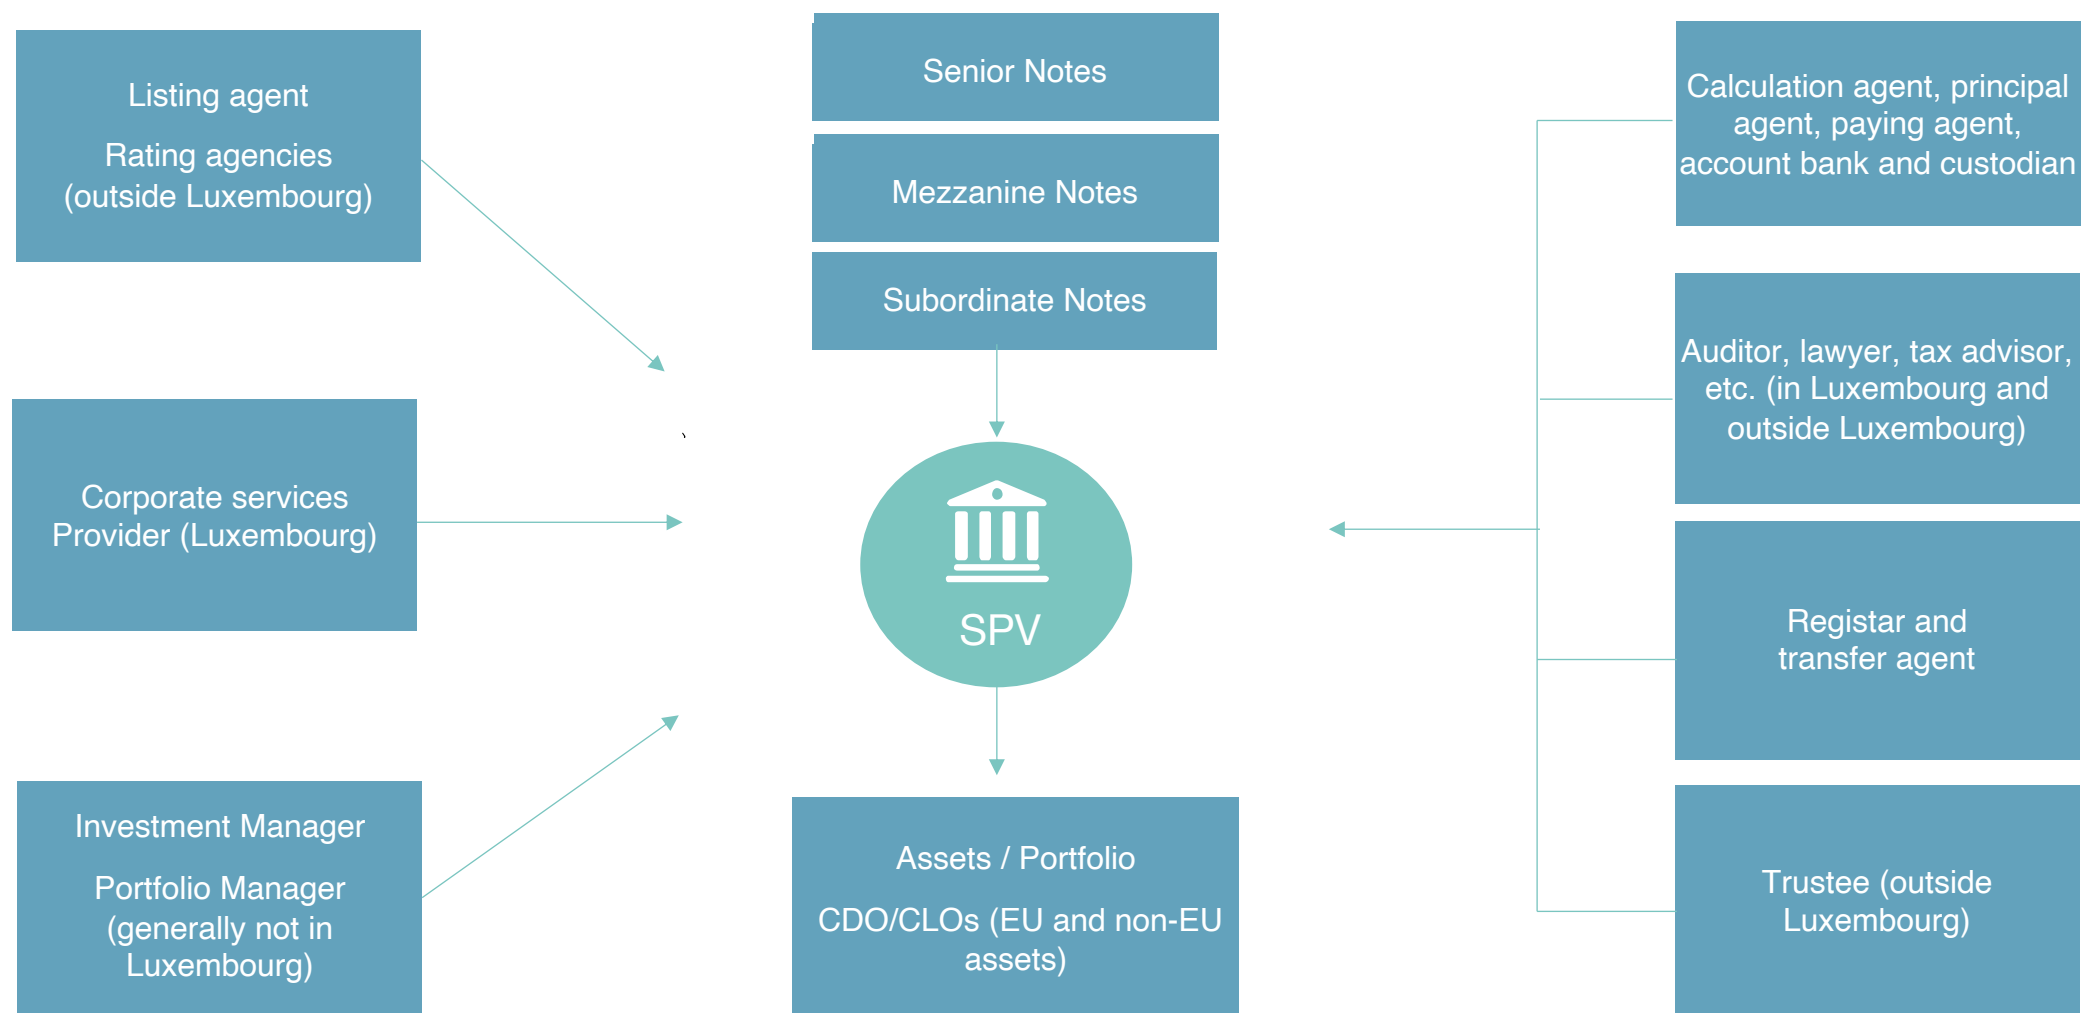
Listing agent

Rating agencies (outside Luxembourg)

Senior Notes

Mezzanine Notes

Subordinate Notes

Calculation agent, principal agent, paying agent, account bank and custodian

Corporate services Provider (Luxembourg)

SPV

Auditor, lawyer, tax advisor, etc. (in Luxembourg and outside Luxembourg)

Registar and transfer agent

Investment Manager

Portfolio Manager (generally not in Luxembourg)

Assets / Portfolio

CDO/CLOs (EU and non-EU assets)

Trustee (outside Luxembourg)